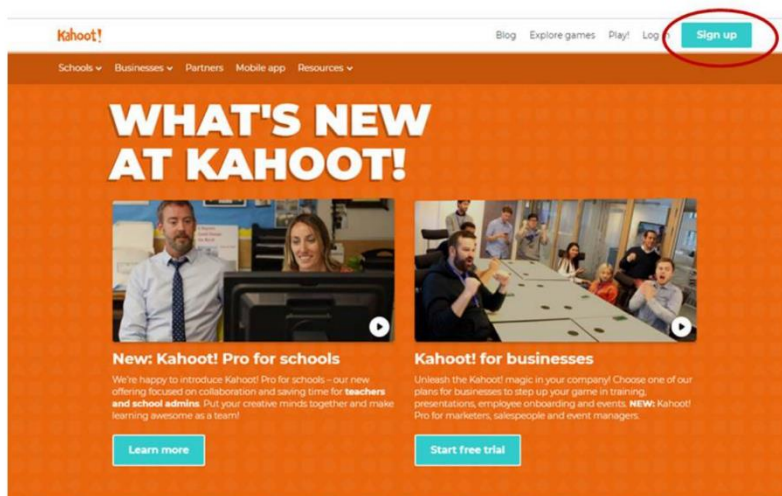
Kahoot!

Blog Explore games Play! Log in Sign up

Schools Businesses Partners Mobile app Resources

WHAT'S NEW AT KAHOOT!

New: Kahoot! Pro for schools

We're happy to introduce Kahoot! Pro for schools – our new offering focused on collaboration and saving time for **teachers and school admins**. Put your creative minds together and make learning awesome as a team!

Learn more

Kahoot! for businesses

Unleash the Kahoot! magic in your company! Choose one of our plans for businesses to step up your game in training, presentations, employee onboarding and events. **NEW:** Kahoot! Pro for marketers, salespeople and event managers.

Start free trial